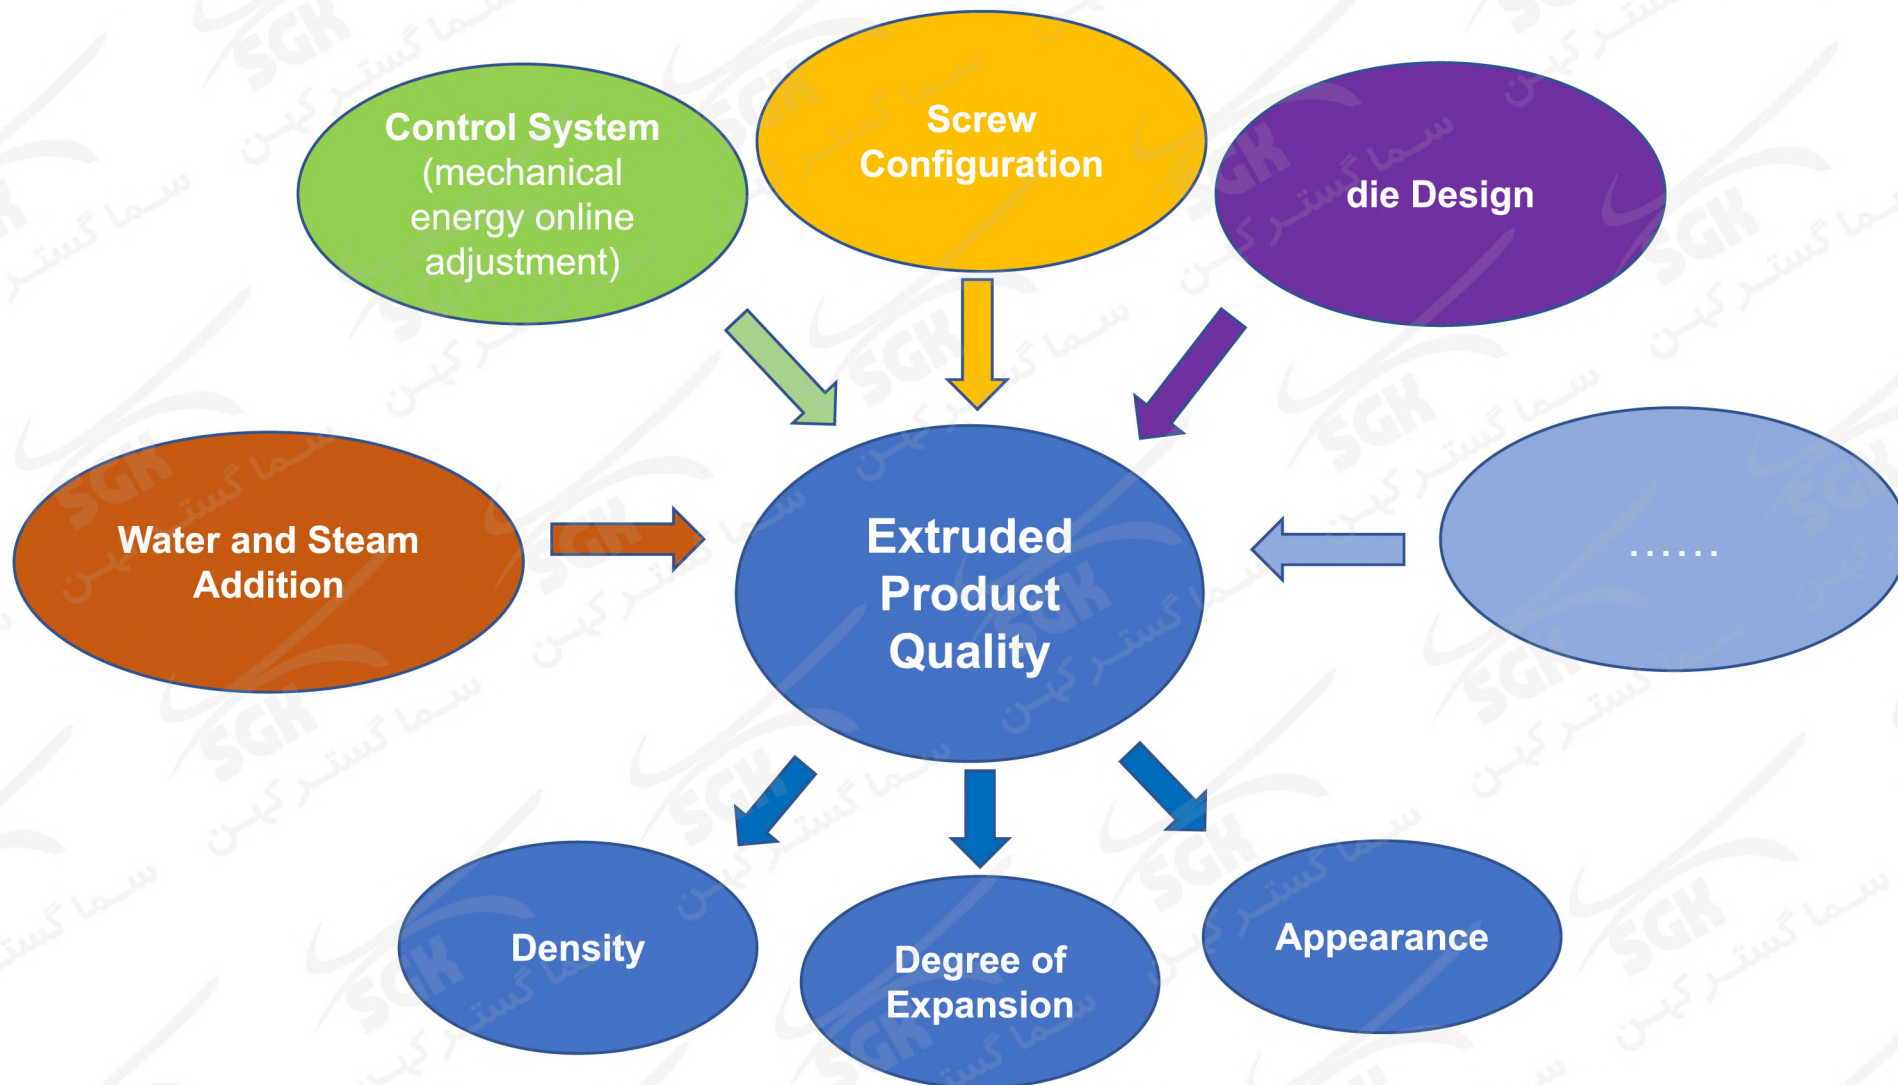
Control System (mechanical energy online adjustment)

Screw Configuration

die Design

Water and Steam Addition

Extruded Product Quality

......

Density

Degree of Expansion

Appearance

SGK سما گستر کیهن